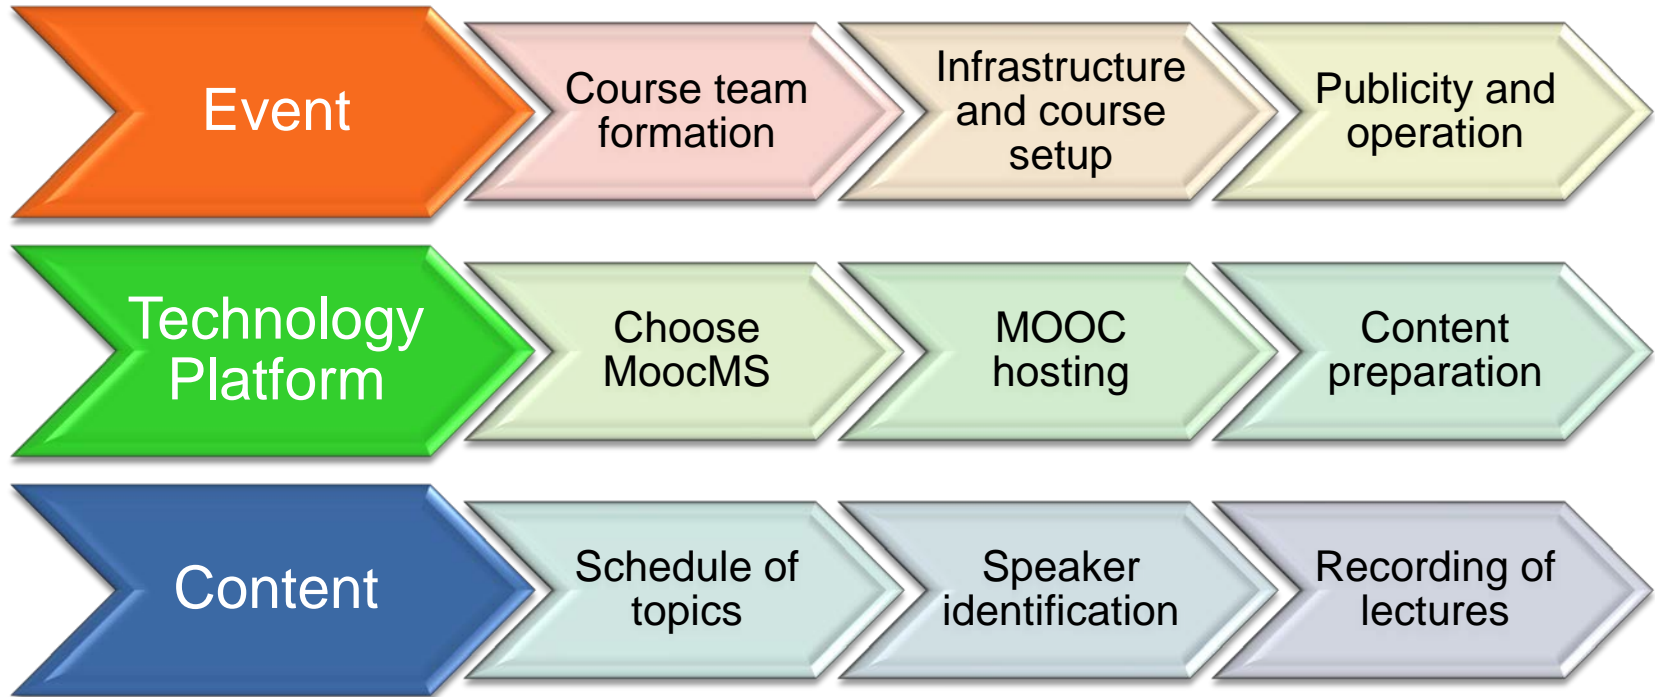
Event

Course team formation

Infrastructure and course setup

Publicity and operation

Technology Platform

Choose MoocMS

MOOC hosting

Content preparation

Content

Schedule of topics

Speaker identification

Recording of lectures